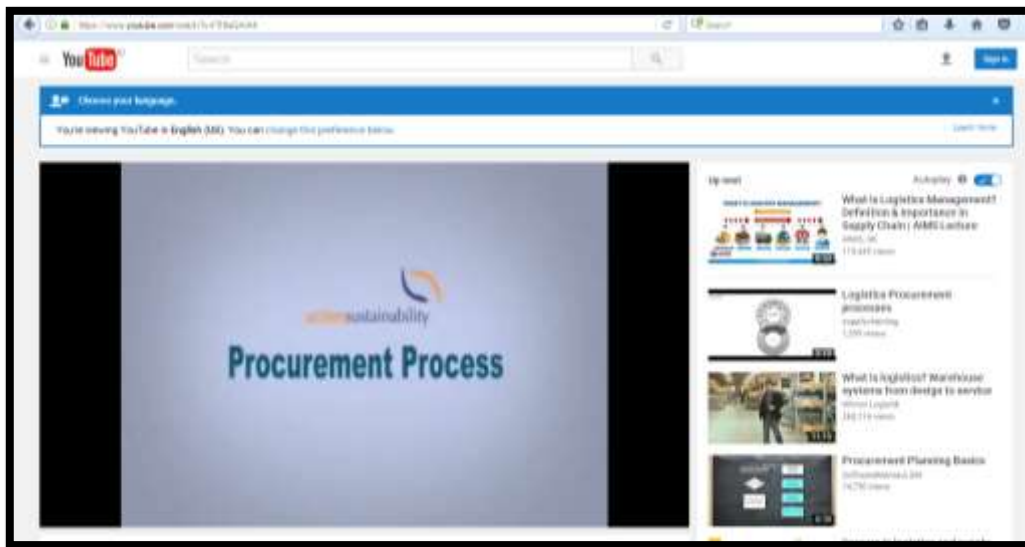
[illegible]

YouTube

Search

Sign in

Choose your language.

You're viewing YouTube in English (US). You can change this preference below.

Learn more

actionsustainability

Procurement Process

Up next

Autoplay

What is Logistics Management? Definition & Importance in Supply Chain | AIMS Lecture
AIMS UK
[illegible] views

Logistics Procurement processes
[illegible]
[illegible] views

What is logistics? Warehouse systems from design to service
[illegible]
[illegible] views

Procurement Planning Basics
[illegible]
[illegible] views